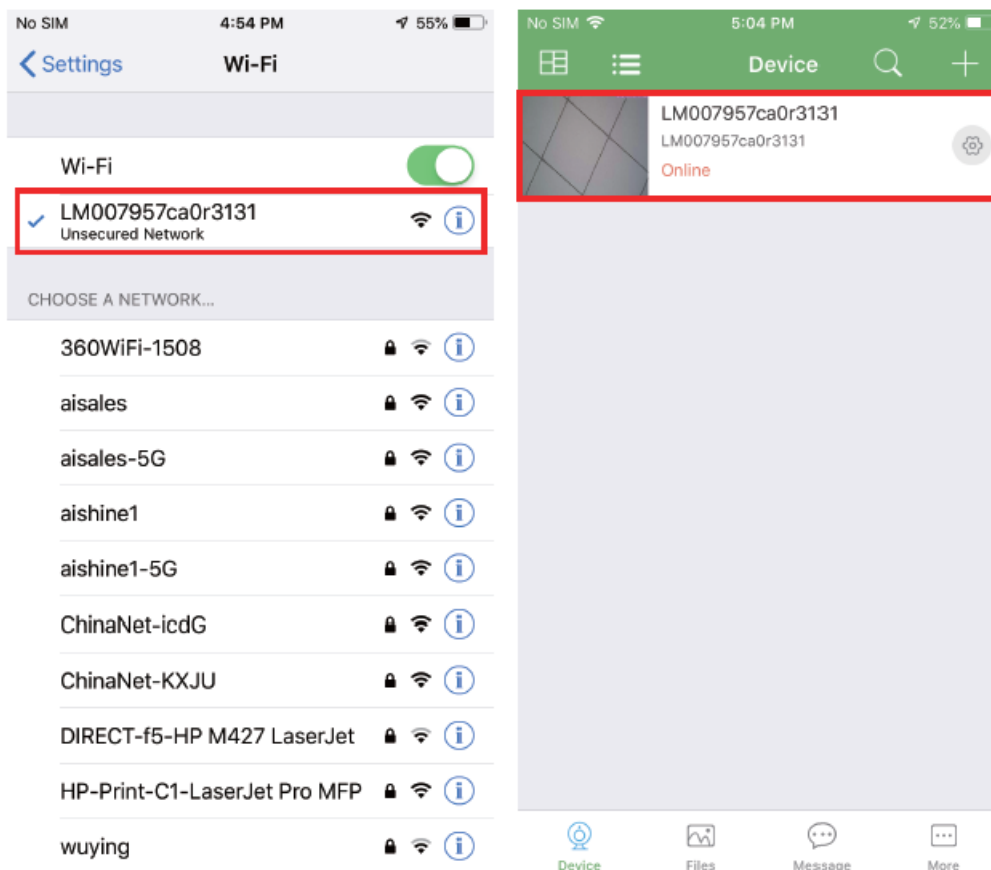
No SIM 4:54 PM 55%

Settings Wi-Fi

Wi-Fi

LM007957ca0r3131
Unsecured Network

CHOOSE A NETWORK...

360WiFi-1508

aisales

aisales-5G

aishine1

aishine1-5G

ChinaNet-icdG

ChinaNet-KXJU

DIRECT-f5-HP M427 LaserJet

HP-Print-C1-LaserJet Pro MFP

wuying

No SIM 5:04 PM 52%

Device

LM007957ca0r3131
LM007957ca0r3131
Online

Device Files Message More